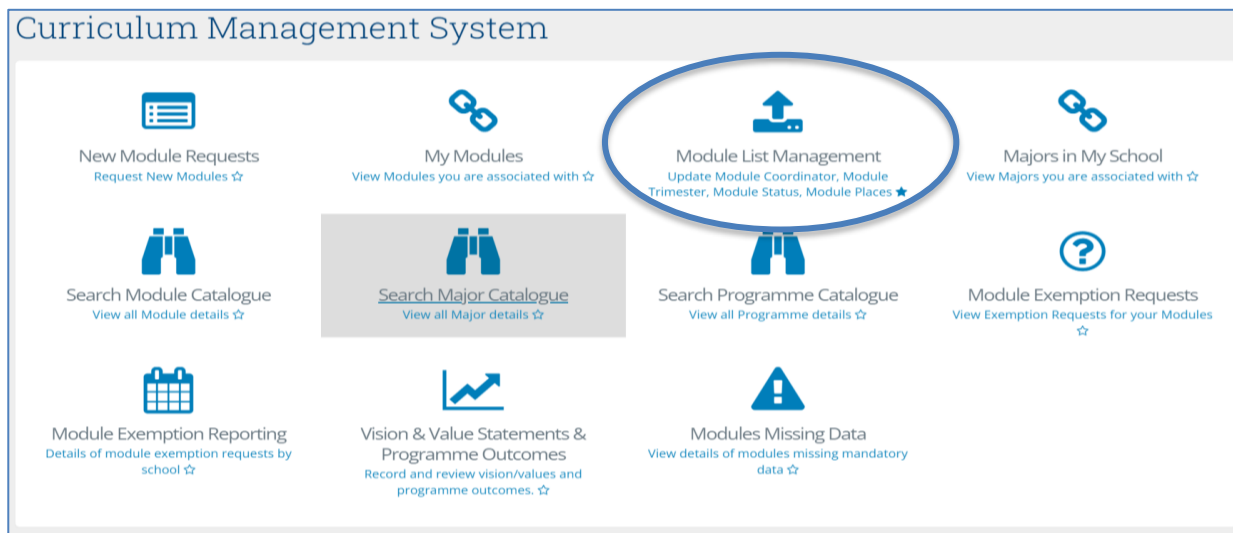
Curriculum Management System

New Module Requests
Request New Modules ☆

My Modules
View Modules you are associated with ☆

Module List Management
Update Module Coordinator, Module Trimester, Module Status, Module Places ★

Majors in My School
View Majors you are associated with ☆

Search Module Catalogue
View all Module details ☆

Search Major Catalogue
View all Major details ☆

Search Programme Catalogue
View all Programme details ☆

Module Exemption Requests
View Exemption Requests for your Modules ☆

Module Exemption Reporting
Details of module exemption requests by school ☆

Vision & Value Statements & Programme Outcomes
Record and review vision/values and programme outcomes. ☆

Modules Missing Data
View details of modules missing mandatory data ☆